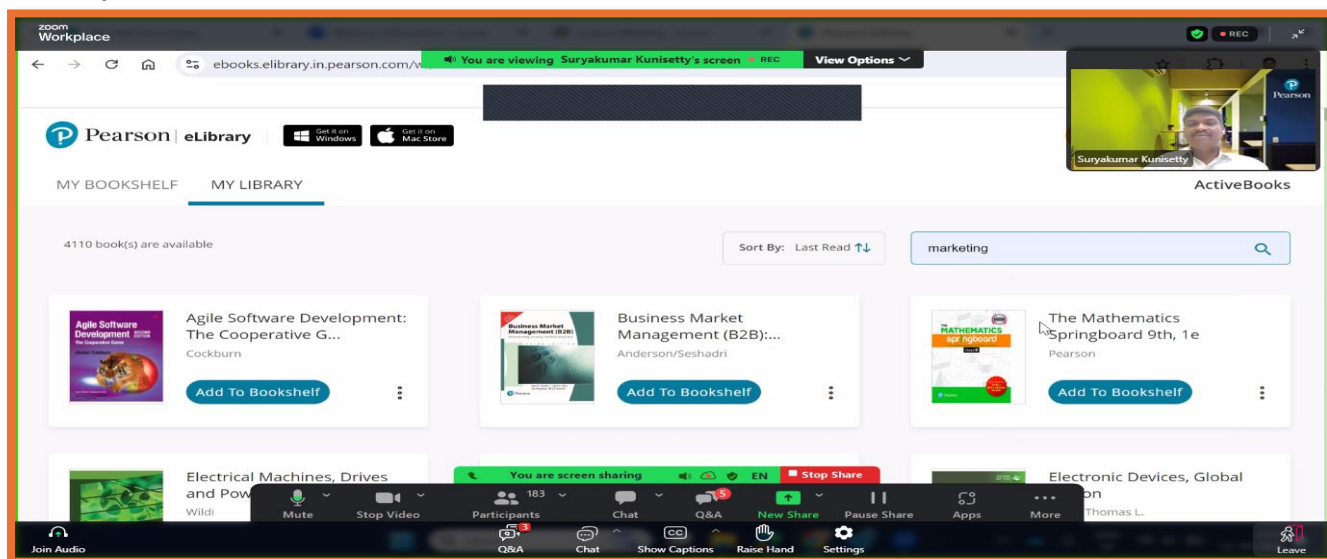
zoom
Workplace

REC

ebooks.elibrary.in.pearson.com/

You are viewing Suryakumar Kunisetty's screen REC

View Options

Pearson

Suryakumar Kunisetty

Pearson | eLibrary

Get it on Windows

Get it on Mac Store

MY BOOKSHELF

MY LIBRARY

ActiveBooks

4110 book(s) are available

Sort By: Last Read

marketing

Agile Software Development
The Cooperative Game

Agile Software Development: The Cooperative G...
Cockburn
Add To Bookshelf

Business Market Management (B2B)

Business Market Management (B2B):...
Anderson/Seshadri
Add To Bookshelf

MATHEMATICS springboard

The Mathematics Springboard 9th, 1e
Pearson
Add To Bookshelf

Electrical Machines, Drives and Pow
Wildi

You are screen sharing

EN

Stop Share

Electronic Devices, Global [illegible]on
Thomas L.

Mute

Stop Video

183
Participants

Chat

5
Q&A

New Share

Pause Share

Apps

More

Join Audio

3
Q&A

Chat

CC
Show Captions

Raise Hand

Settings

Leave